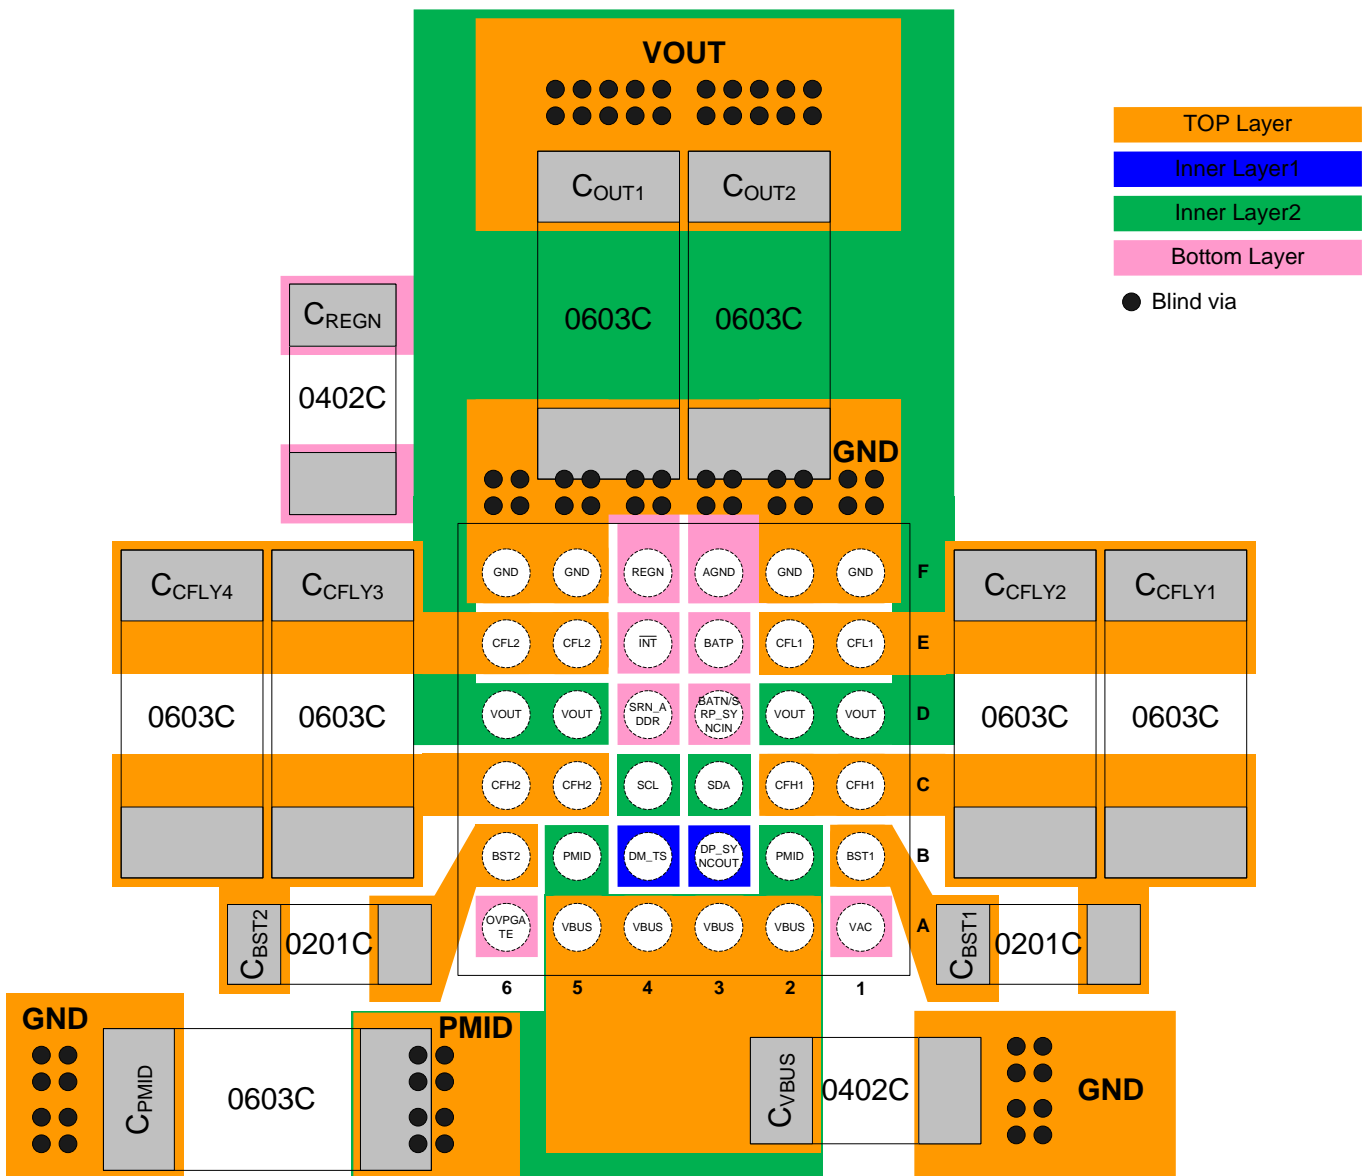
VOUT

$C_{OUT1}$

$C_{OUT2}$

0603C

0603C

TOP Layer

Inner Layer1

Inner Layer2

Bottom Layer

Blind via

$C_{REGN}$

0402C

GND

$C_{CFLY4}$

$C_{CFLY3}$

0603C

0603C

$C_{CFLY2}$

$C_{CFLY1}$

0603C

0603C

| | | | | | | |
|---|---|---|---|---|---|---|
| GND | GND | REGN | AGND | GND | GND | F |
| CFL2 | CFL2 | $\overline{INT}$ | BATP | CFL1 | CFL1 | E |
| VOUT | VOUT | SRN_ADDR | BATN/SRP_SYNCIN | VOUT | VOUT | D |
| CFH2 | CFH2 | SCL | SDA | CFH1 | CFH1 | C |
| BST2 | PMID | DM_TS | DP_SYNCOUT | PMID | BST1 | B |
| OVPGATE | VBUS | VBUS | VBUS | VBUS | VAC | A |
| 6 | 5 | 4 | 3 | 2 | 1 | |

$C_{BST2}$

0201C

$C_{BST1}$

0201C

GND

$C_{PMID}$

0603C

PMID

$C_{VBUS}$

0402C

GND